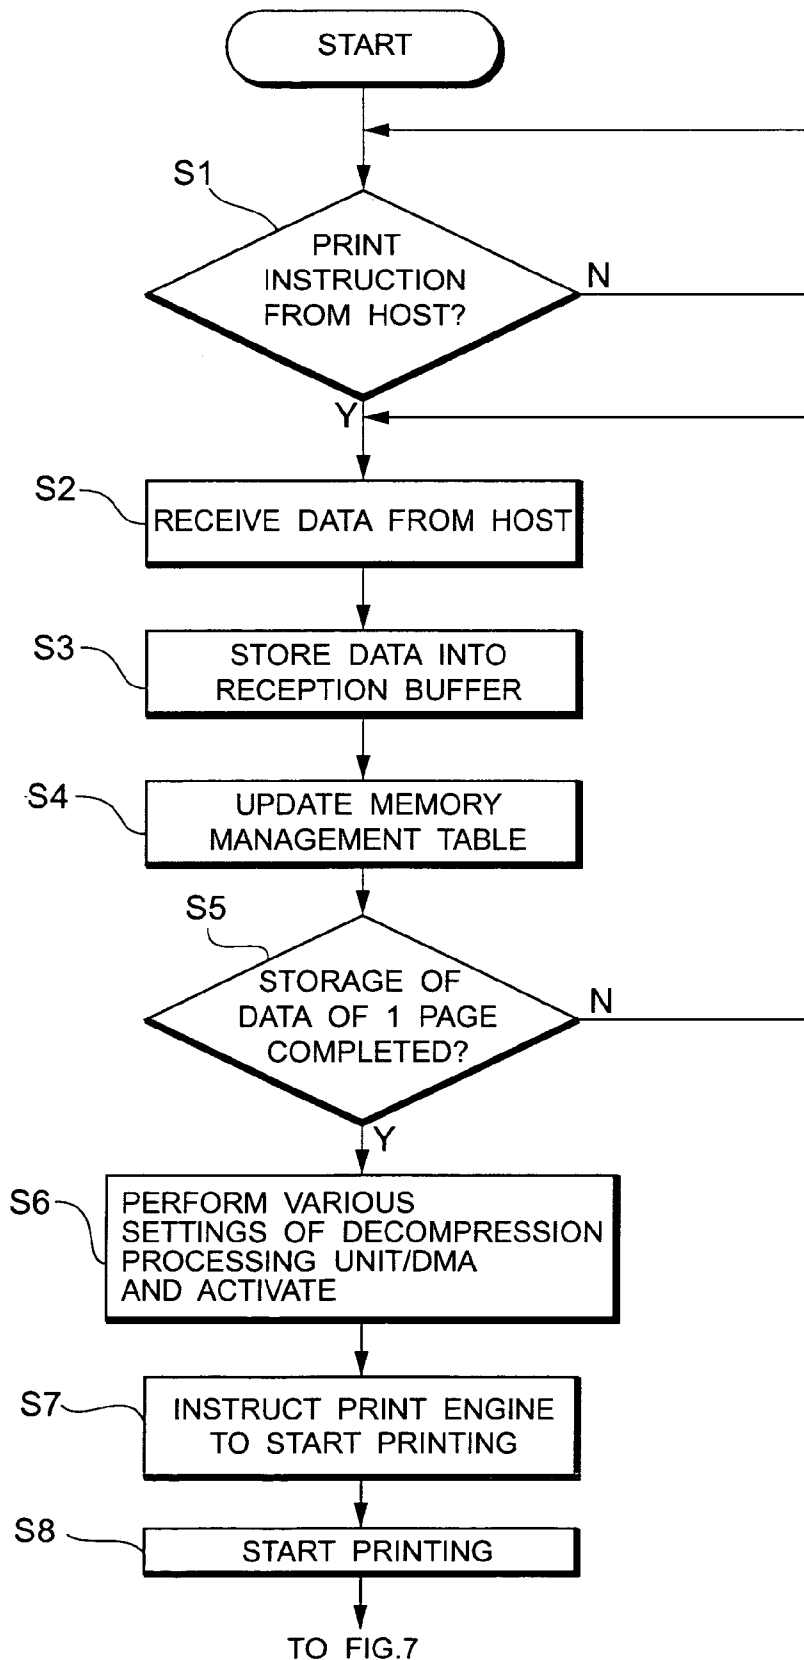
START

S1

PRINT INSTRUCTION FROM HOST?

N

Y

S2

RECEIVE DATA FROM HOST

S3

STORE DATA INTO RECEPTION BUFFER

S4

UPDATE MEMORY MANAGEMENT TABLE

S5

STORAGE OF DATA OF 1 PAGE COMPLETED?

N

Y

S6

PERFORM VARIOUS SETTINGS OF DECOMPRESSION PROCESSING UNIT/DMA AND ACTIVATE

S7

INSTRUCT PRINT ENGINE TO START PRINTING

S8

START PRINTING

TO FIG.7